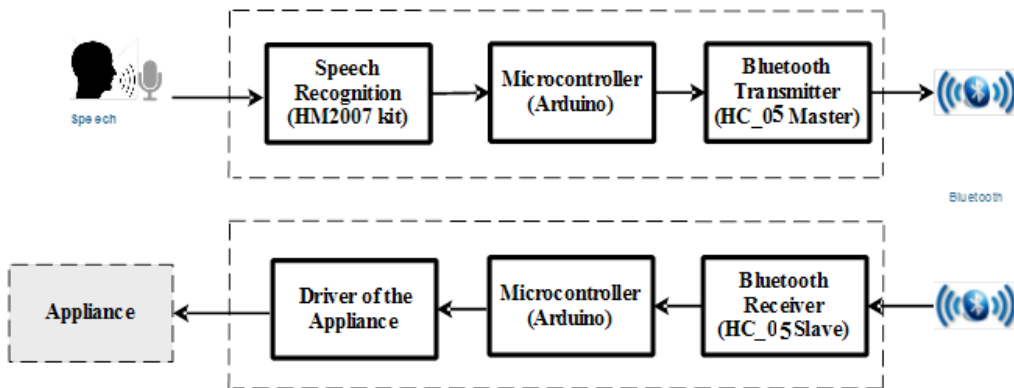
Speech

Speech Recognition (HM2007 kit)

Microcontroller (Arduino)

Bluetooth Transmitter (HC_05 Master)

Bluetooth

Appliance

Driver of the Appliance

Microcontroller (Arduino)

Bluetooth Receiver (HC_05 Slave)